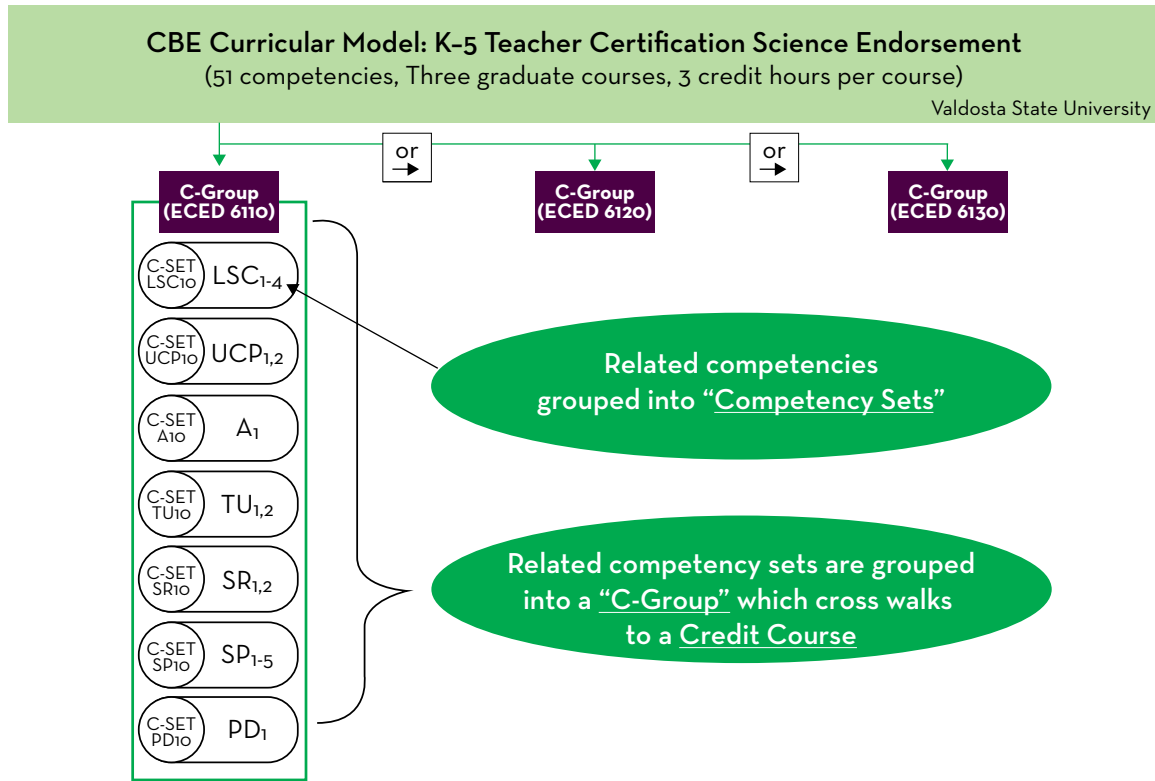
CBE Curricular Model: K–5 Teacher Certification Science Endorsement
(51 competencies, Three graduate courses, 3 credit hours per course)
Valdosta State University

or

or

C-Group (ECED 6110)

C-Group (ECED 6120)

C-Group (ECED 6130)

C-SET LSC10 $LSC_{1-4}$

C-SET UCP10 $UCP_{1,2}$

C-SET A10 $A_1$

C-SET TU10 $TU_{1,2}$

C-SET SR10 $SR_{1,2}$

C-SET SP10 $SP_{1-5}$

C-SET PD10 $PD_1$

Related competencies grouped into "Competency Sets"

Related competency sets are grouped into a "C-Group" which cross walks to a Credit Course